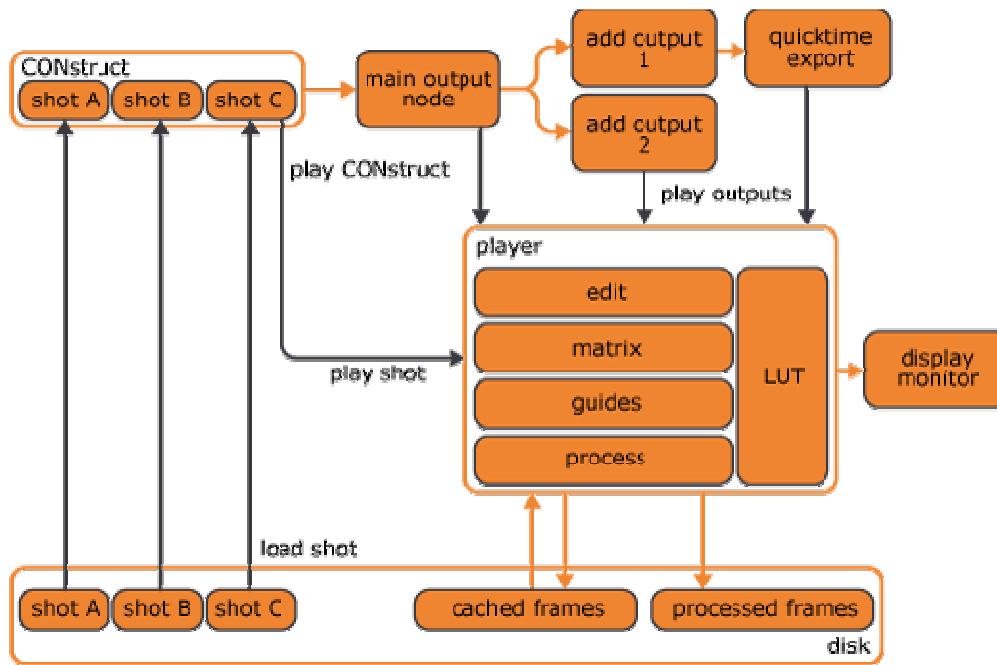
CONstruct
shot A
shot B
shot C
main output node
add output 1
add output 2
quicktime export
play CONstruct
play outputs
player
edit
matrix
guides
process
LUT
display monitor
play shot
load shot
shot A
shot B
shot C
cached frames
processed frames
disk